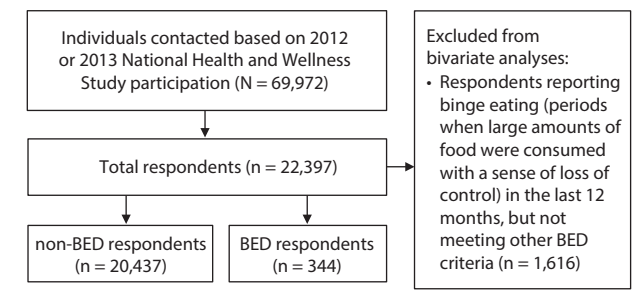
Individuals contacted based on 2012 or 2013 National Health and Wellness Study participation (N = 69,972)

Total respondents (n = 22,397)

non-BED respondents (n = 20,437)

BED respondents (n = 344)

Excluded from bivariate analyses:
• Respondents reporting binge eating (periods when large amounts of food were consumed with a sense of loss of control) in the last 12 months, but not meeting other BED criteria (n = 1,616)